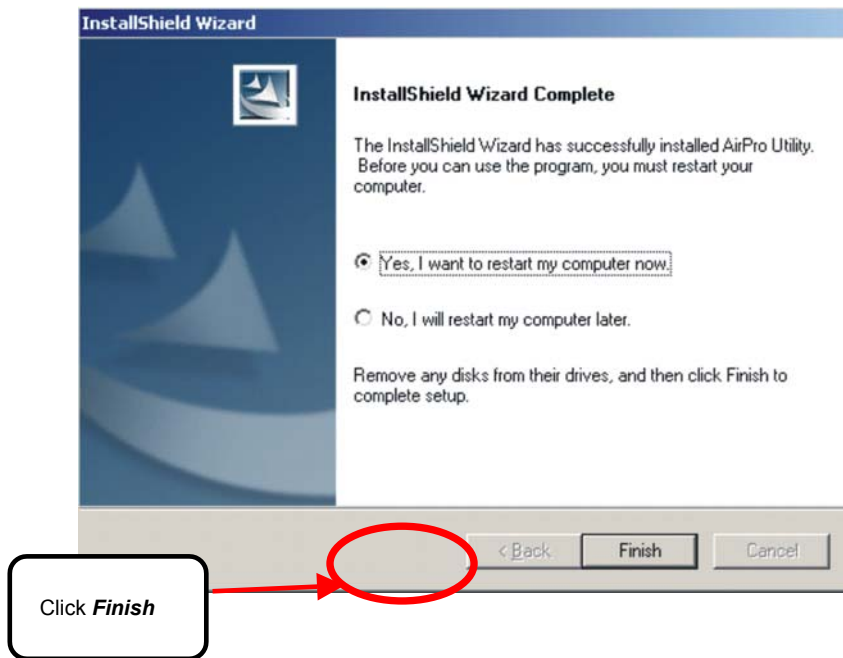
InstallShield Wizard

InstallShield Wizard Complete

The InstallShield Wizard has successfully installed AirPro Utility. Before you can use the program, you must restart your computer.

Yes, I want to restart my computer now.

No, I will restart my computer later.

Remove any disks from their drives, and then click Finish to complete setup.

< Back

Finish

Cancel

Click ***Finish***